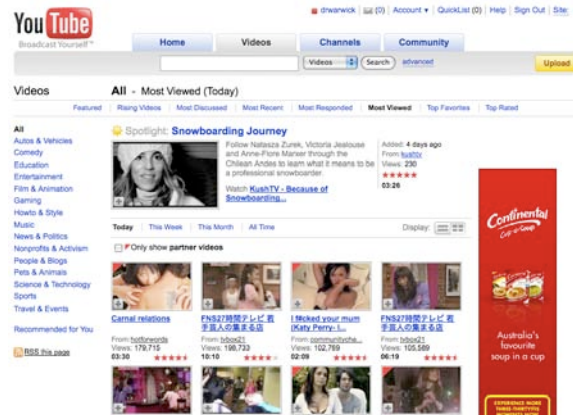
YouTube
Broadcast Yourself™

drwarwick | (0) | Account ▾ | QuickList (0) | Help | Sign Out | Site:

Home | Videos | Channels | Community

Videos | Search | advanced | Upload

Videos

All - Most Viewed (Today)

Featured | Rising Videos | Most Discussed | Most Recent | Most Responded | Most Viewed | Top Favorites | Top Rated

All
Autos & Vehicles
Comedy
Education
Entertainment
Film & Animation
Gaming
Howto & Style
Music
News & Politics
Nonprofits & Activism
People & Blogs
Pets & Animals
Science & Technology
Sports
Travel & Events

Recommended for You

RSS this page

Spotlight: Snowboarding Journey

Follow Natasza Zurek, Victoria Jealouse and Anne-Flore Marxer through the Chilean Andes to learn what it means to be a professional snowboarder.

Watch KushTV - Because of Snowboarding...

Added: 4 days ago
From: kushtv
Views: 230
03:26

Today | This Week | This Month | All Time

Display:

Only show partner videos

Carnal relations
From: hotforwords
Views: 179,715
03:30

FNS27時間テレビ 若手芸人の集まる店
From: tvbox21
Views: 198,732
10:01

I f#cked your mum (Katy Perry- I...
From: communitychannel
Views: 102,769
02:09

FNS27時間テレビ 若手芸人の集まる店
From: tvbox21
Views: 105,589
06:19

Continental
Cup-a-Soup
Australia's favourite soup in a cup